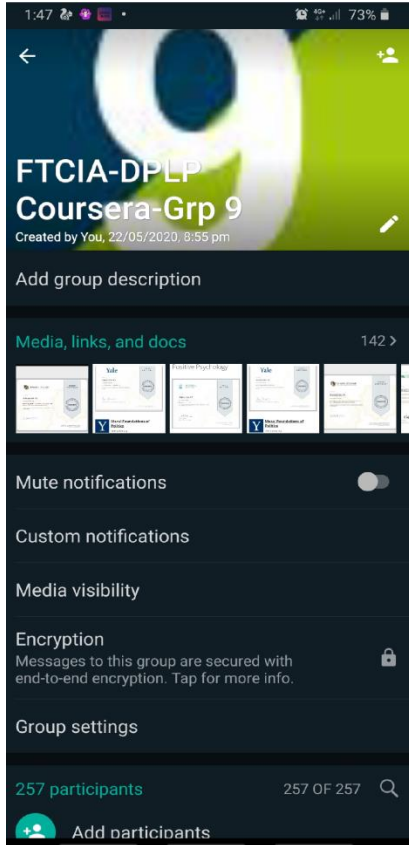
1:47 • 73%

FTCIA-DPLP Coursera-Grp 9
Created by You, 22/05/2020, 8:55 pm

Add group description

Media, links, and docs
142 >

Yale
Positive Psychology
Yale

Mute notifications

Custom notifications

Media visibility

Encryption
Messages to this group are secured with end-to-end encryption. Tap for more info.

Group settings

257 participants
257 OF 257

Add participants